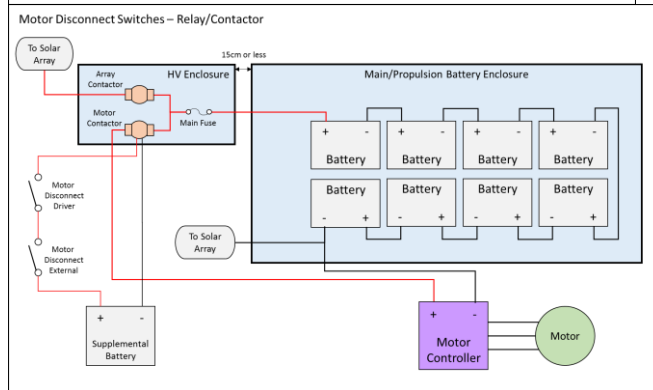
Motor Disconnect Switches – Relay/Contactor

To Solar Array

15cm or less

HV Enclosure

Array Contactor

Motor Contactor

Main Fuse

Main/Propulsion Battery Enclosure

+ -
Battery

+ -
Battery

+ -
Battery

+ -
Battery

Battery
- +

Battery
- +

Battery
- +

Battery
- +

Motor Disconnect Driver

Motor Disconnect External

To Solar Array

+ -
Supplemental Battery

+ -
Motor Controller

Motor